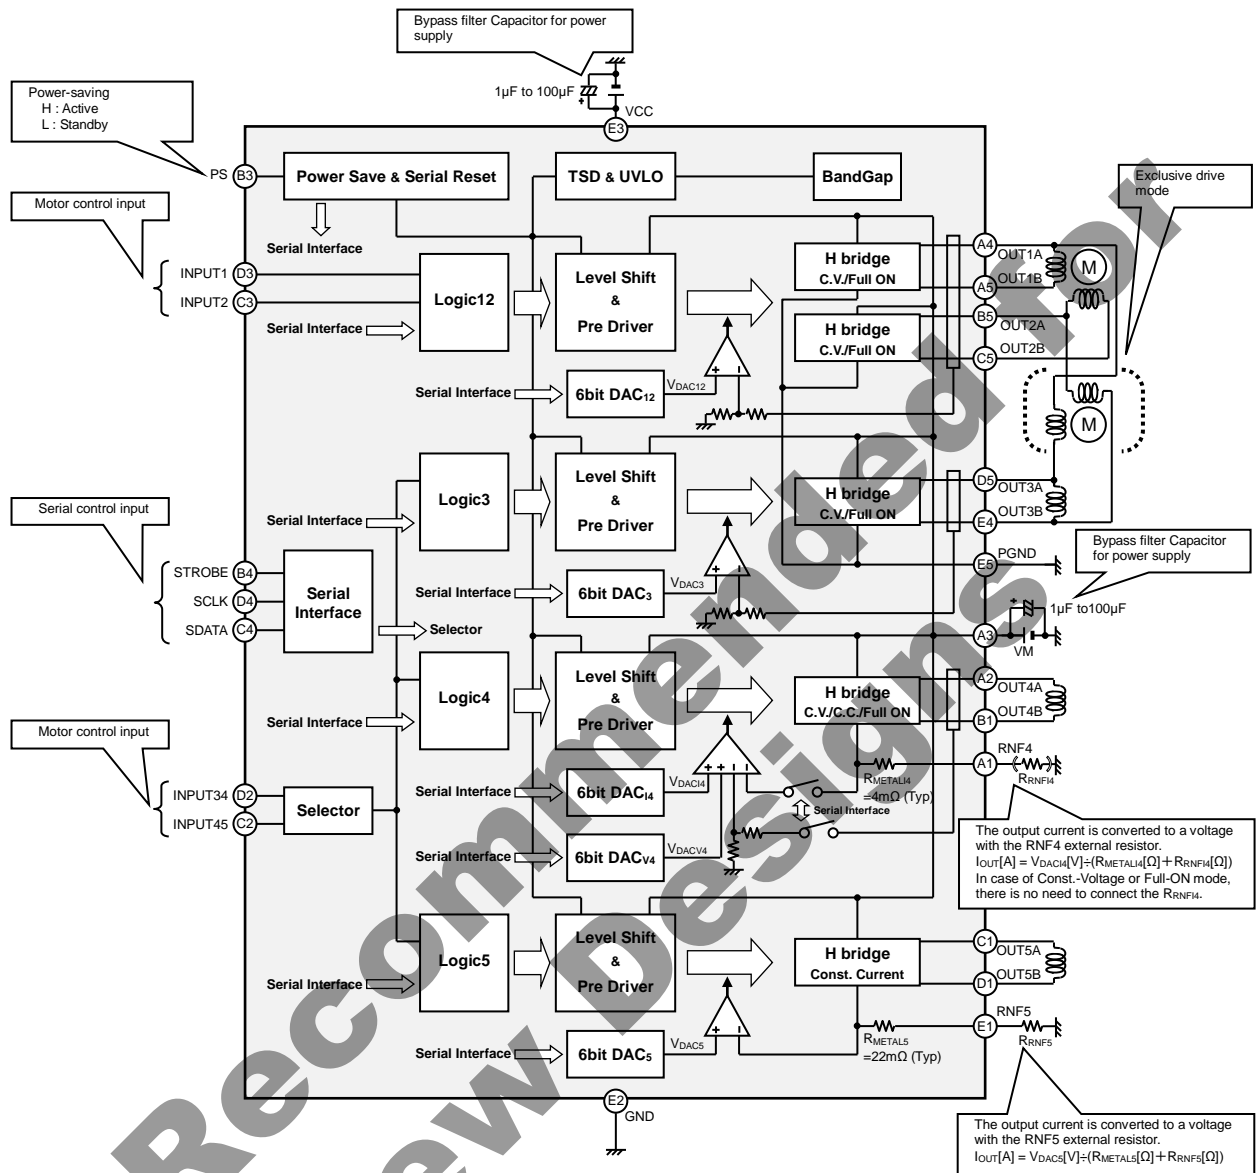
Bypass filter Capacitor for power supply

1µF to 100µF

VCC

E3

Power-saving
H : Active
L : Standby

PS B3

Power Save & Serial Reset

TSD & UVLO

BandGap

Exclusive drive mode

Motor control input

Serial Interface

INPUT1 D3
INPUT2 C3

Logic12

Level Shift & Pre Driver

H bridge C.V./Full ON

A4 OUT1A
A5 OUT1B

M

B5 OUT2A

H bridge C.V./Full ON

C5 OUT2B

Serial Interface

Serial Interface

6bit DAC$_{12}$

V$_{DAC12}$

M

Logic3

Level Shift & Pre Driver

H bridge C.V./Full ON

D5 OUT3A
E4 OUT3B

Serial control input

Serial Interface

Serial Interface

6bit DAC$_3$

V$_{DAC3}$

E5 PGND

Bypass filter Capacitor for power supply

STROBE B4
SCLK D4
SDATA C4

Serial Interface

Selector

1µF to100µF

A3

VM

Logic4

Level Shift & Pre Driver

H bridge C.V./C.C./Full ON

A2 OUT4A
B1 OUT4B

Serial Interface

Motor control input

Serial Interface

6bit DAC$_{I4}$

V$_{DACI4}$

RNF4

A1

R$_{METALI4}$ =4mΩ (Typ)

R$_{RNFI4}$

Serial Interface

INPUT34 D2
INPUT45 C2

Selector

Serial Interface

6bit DAC$_{V4}$

V$_{DACV4}$

The output current is converted to a voltage with the RNF4 external resistor.
I$_{OUT}$[A] = V$_{DACI4}$[V]÷(R$_{METALI4}$[Ω]＋R$_{RNFI4}$[Ω])
In case of Const.-Voltage or Full-ON mode, there is no need to connect the R$_{RNFI4}$.

Logic5

Level Shift & Pre Driver

H bridge Const. Current

C1 OUT5A
D1 OUT5B

Serial Interface

RNF5

E1

R$_{RNF5}$

Serial Interface

6bit DAC$_5$

V$_{DAC5}$

R$_{METAL5}$ =22mΩ (Typ)

E2 GND

The output current is converted to a voltage with the RNF5 external resistor.
I$_{OUT}$[A] = V$_{DAC5}$[V]÷(R$_{METAL5}$[Ω]＋R$_{RNF5}$[Ω])

Not Recommended for New Designs